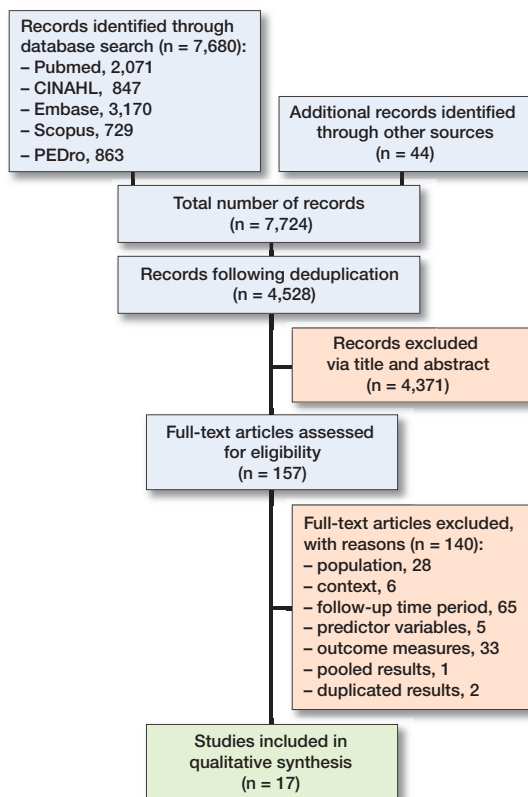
Records identified through database search (n = 7,680):
– Pubmed, 2,071
– CINAHL, 847
– Embase, 3,170
– Scopus, 729
– PEDro, 863

Additional records identified through other sources
(n = 44)

Total number of records
(n = 7,724)

Records following deduplication
(n = 4,528)

Records excluded via title and abstract
(n = 4,371)

Full-text articles assessed for eligibility
(n = 157)

Full-text articles excluded, with reasons (n = 140):
– population, 28
– context, 6
– follow-up time period, 65
– predictor variables, 5
– outcome measures, 33
– pooled results, 1
– duplicated results, 2

Studies included in qualitative synthesis
(n = 17)